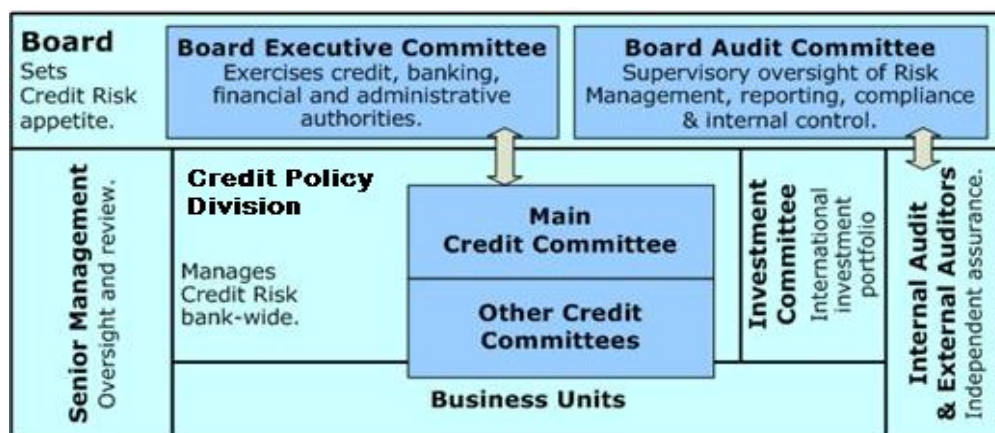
Board
Sets Credit Risk appetite.

Board Executive Committee
Exercises credit, banking, financial and administrative authorities.

Board Audit Committee
Supervisory oversight of Risk Management, reporting, compliance & internal control.

Senior Management
Oversight and review.

Credit Policy Division

Manages Credit Risk bank-wide.

Main Credit Committee

Other Credit Committees

Investment Committee
International investment portfolio

Internal Audit & External Auditors
Independent assurance.

Business Units